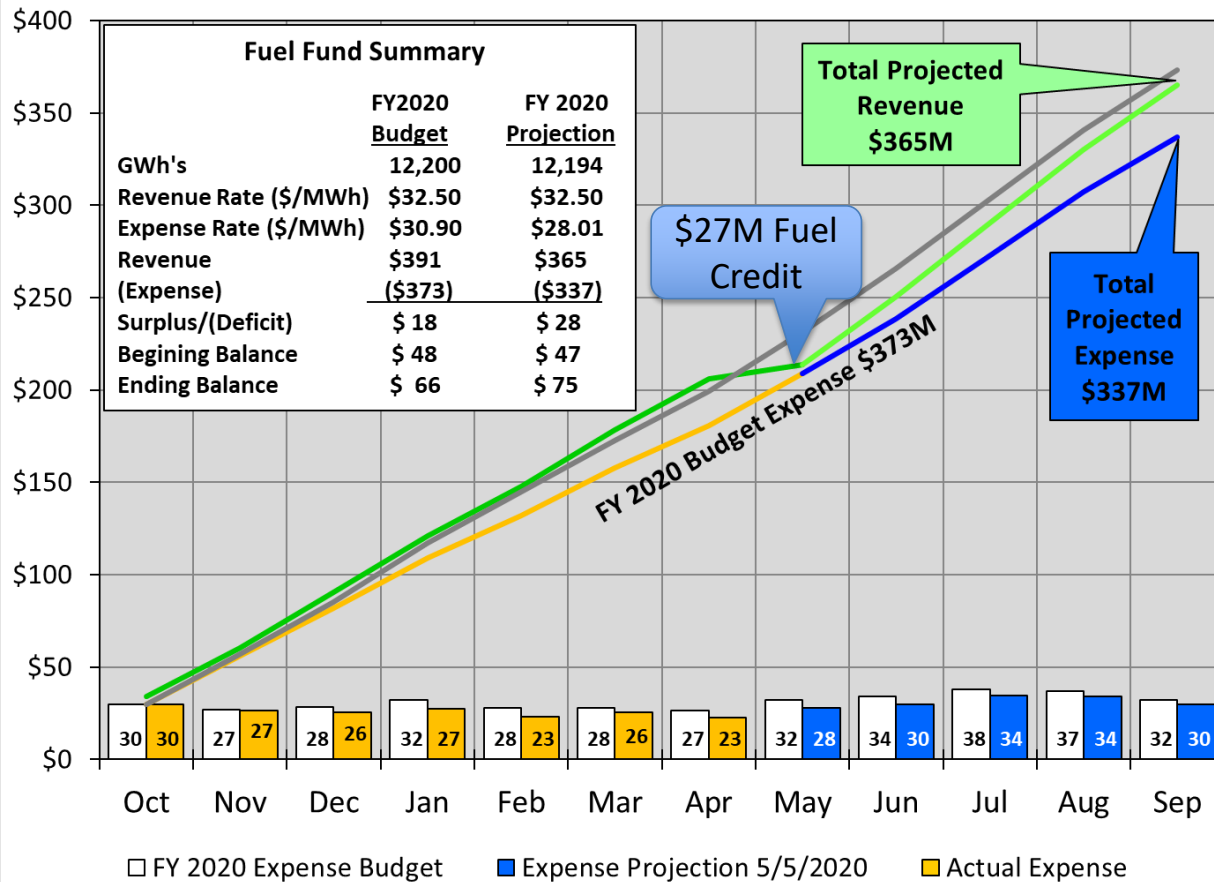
$400
$350
$300
$250
$200
$150
$100
$50
$0

Fuel Fund Summary

| | FY2020 Budget | FY 2020 Projection |
|---|---|---|
| GWh's | 12,200 | 12,194 |
| Revenue Rate ($/MWh) | $32.50 | $32.50 |
| Expense Rate ($/MWh) | $30.90 | $28.01 |
| Revenue | $391 | $365 |
| (Expense) | ($373) | ($337) |
| Surplus/(Deficit) | $ 18 | $ 28 |
| Begining Balance | $ 48 | $ 47 |
| Ending Balance | $ 66 | $ 75 |

Total Projected Revenue $365M

$27M Fuel Credit

Total Projected Expense $337M

FY 2020 Budget Expense $373M

30 30 27 27 28 26 32 27 28 23 28 26 27 23 32 28 34 30 38 34 37 34 32 30

Oct Nov Dec Jan Feb Mar Apr May Jun Jul Aug Sep

FY 2020 Expense Budget Expense Projection 5/5/2020 Actual Expense